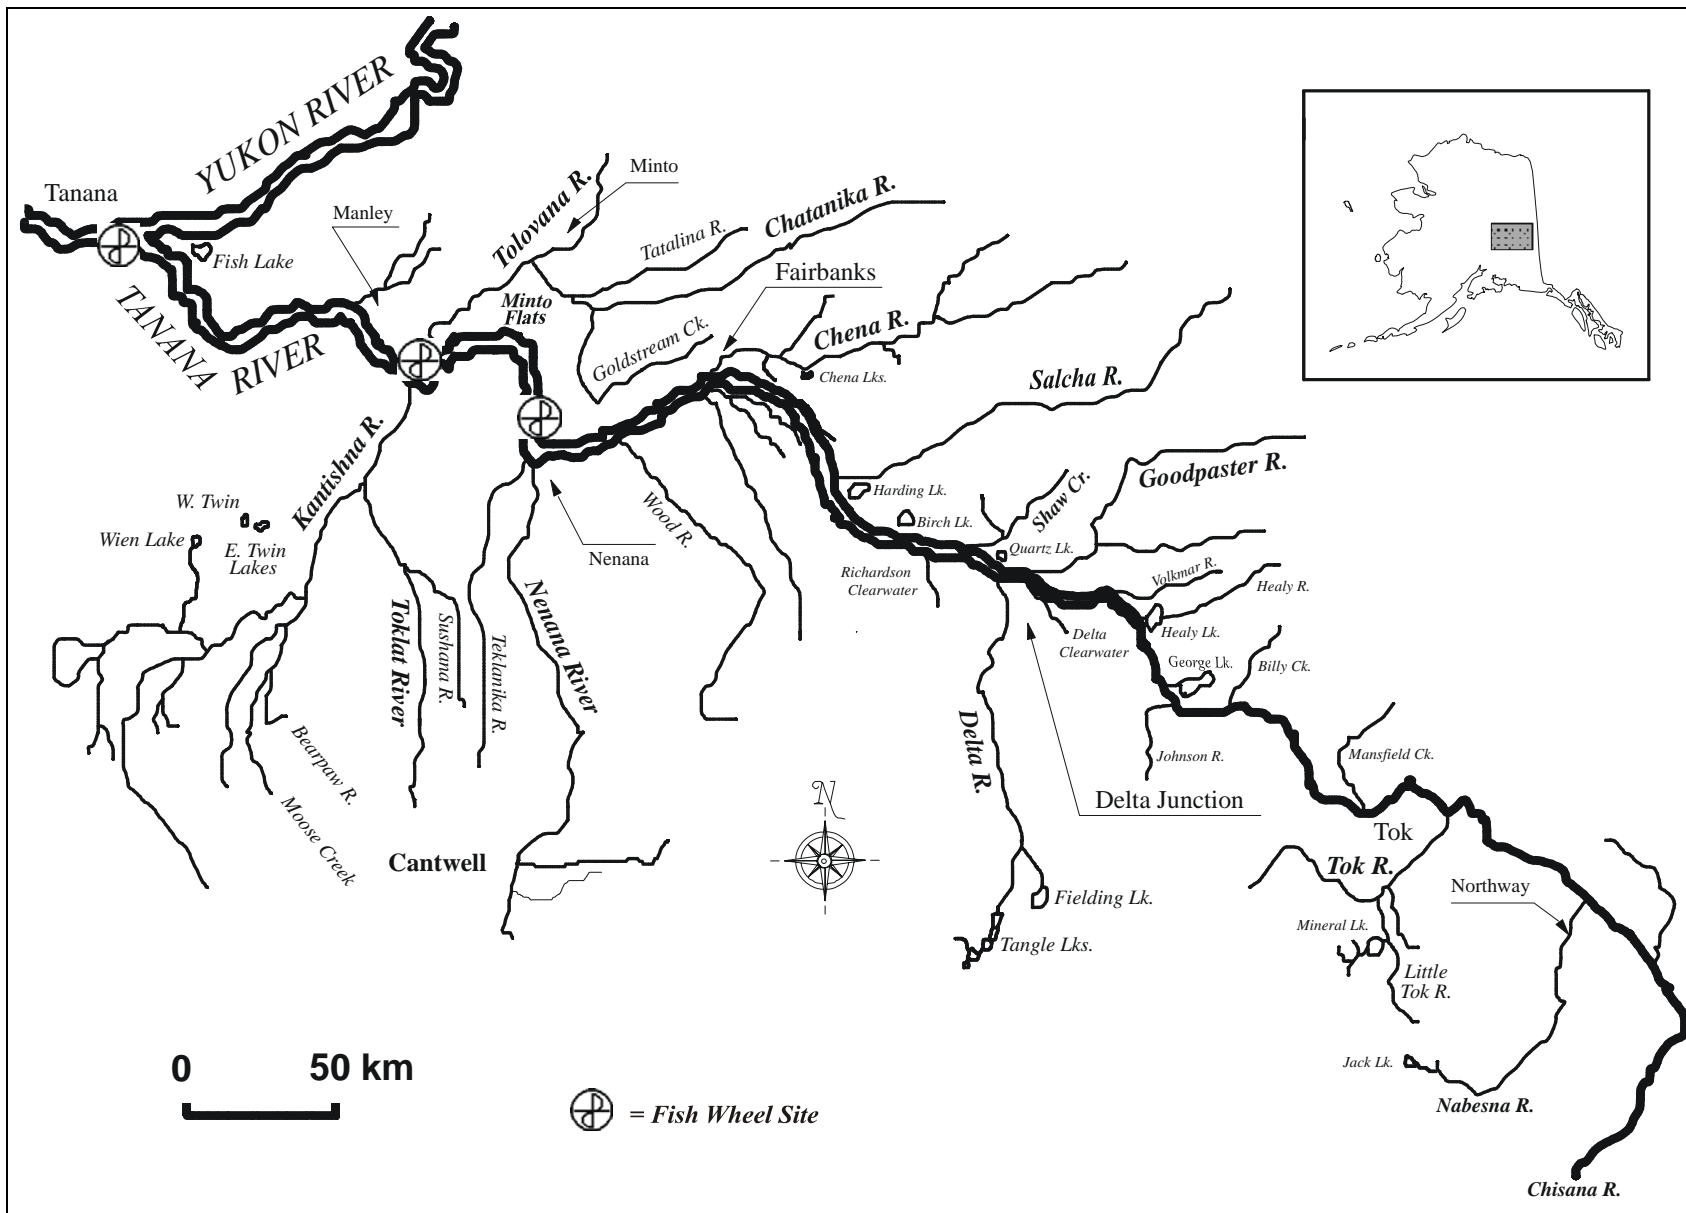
YUKON RIVER

Tanana

Manley

Fish Lake

TANANA RIVER

Tolovana R.

Minto

Tatalina R.

Chatanika R.

Fairbanks

Minto Flats

Goldstream Ck.

Chena R.

Chena Lks.

Salcha R.

Kantishna R.

W. Twin

Wien Lake

E. Twin Lakes

Nenana

Wood R.

Harding Lk.

Birch Lk.

Shaw Cr.

Goodpaster R.

Quartz Lk.

Richardson Clearwater

Volkmar R.

Healy R.

Healy Lk.

Delta Clearwater

George Lk.

Billy Ck.

Toklat River

Sushana R.

Teklanika R.

Nenana River

Bearpaw R.

Moose Creek

Delta R.

Johnson R.

Delta Junction

Mansfield Ck.

N

Cantwell

Tok

Tok R.

Northway

Fielding Lk.

Tangle Lks.

Mineral Lk.

Little Tok R.

0 50 km

Jack Lk.

= Fish Wheel Site

Nabesna R.

Chisana R.